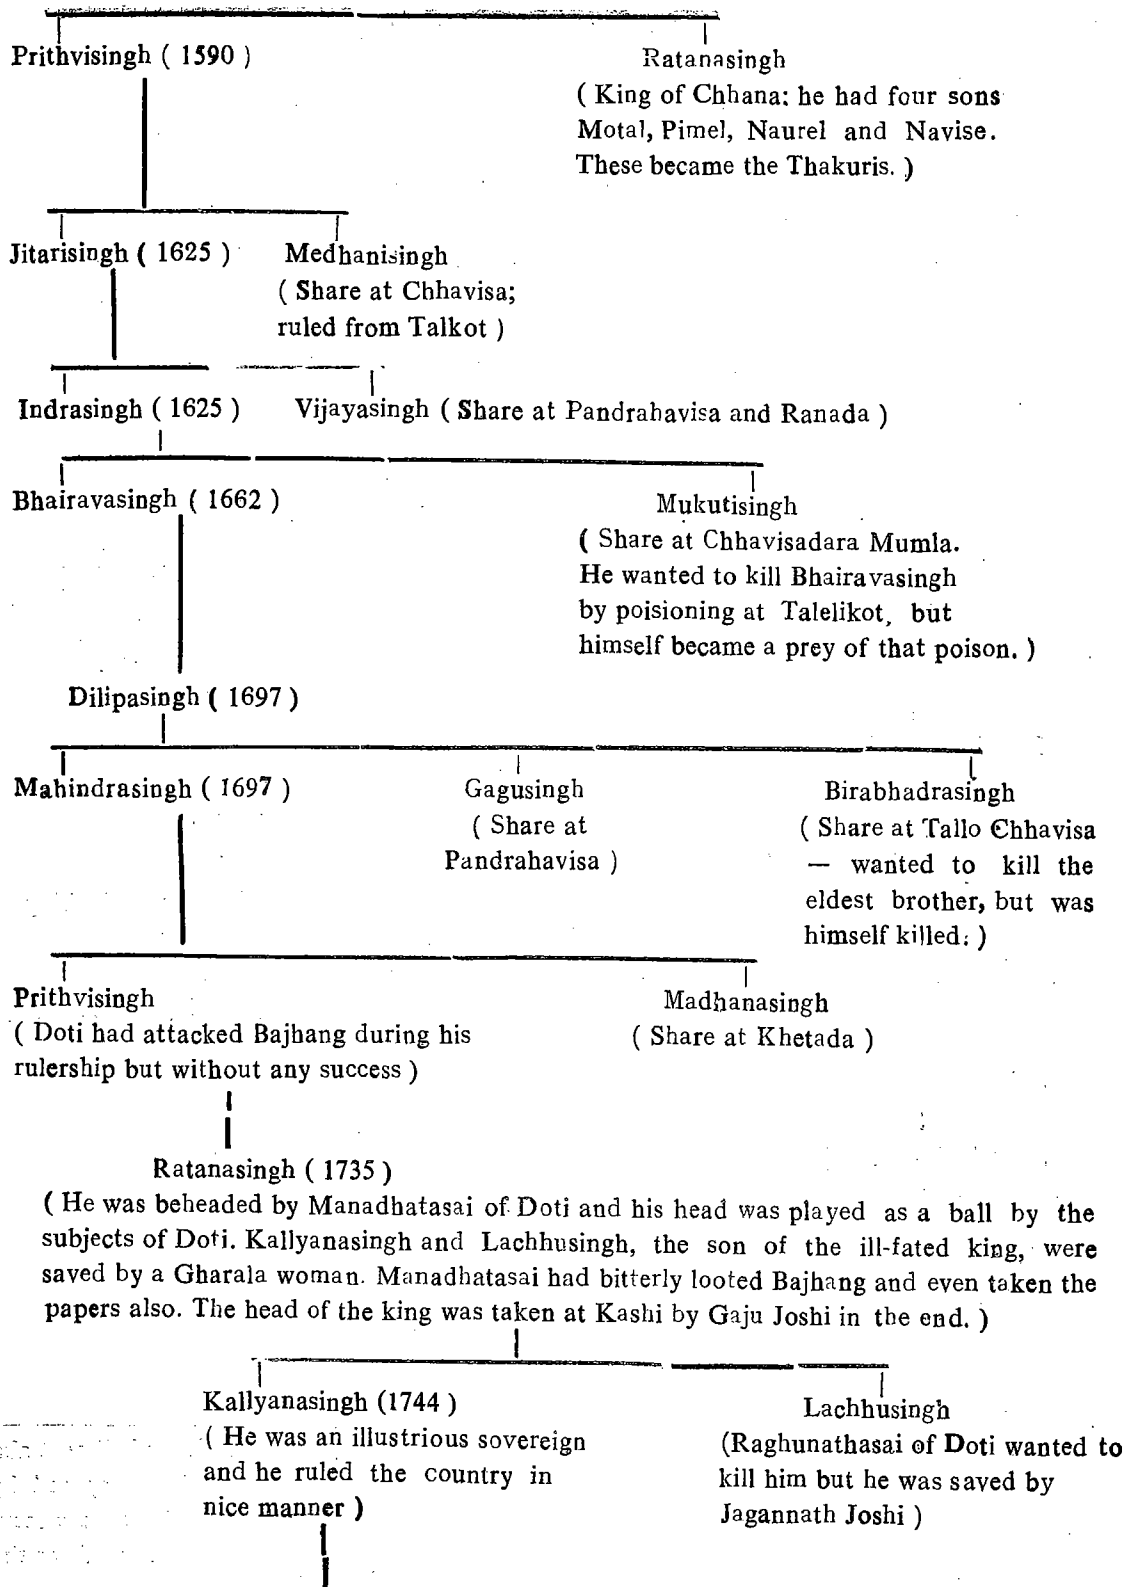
Prithvisingh ( 1590 )

Ratanasingh
( King of Chhana; he had four sons Motal, Pimel, Naurel and Navise. These became the Thakuris. )

Jitarisingh ( 1625 )

Medhanisingh
( Share at Chhavisa; ruled from Talkot )

Indrasingh ( 1625 )

Vijayasingh ( Share at Pandrahavisa and Ranada )

Bhairavasingh ( 1662 )

Mukutisingh
( Share at Chhavisadara Mumla. He wanted to kill Bhairavasingh by poisioning at Talelikot, but himself became a prey of that poison. )

Dilipasingh ( 1697 )

Mahindrasingh ( 1697 )

Gagusingh
( Share at Pandrahavisa )

Birabhadrasingh
( Share at Tallo Chhavisa — wanted to kill the eldest brother, but was himself killed. )

Prithvisingh
( Doti had attacked Bajhang during his rulership but without any success )

Madhanasingh
( Share at Khetada )

Ratanasingh ( 1735 )
( He was beheaded by Manadhatasai of Doti and his head was played as a ball by the subjects of Doti. Kallyanasingh and Lachhusingh, the son of the ill-fated king, were saved by a Gharala woman. Manadhatasai had bitterly looted Bajhang and even taken the papers also. The head of the king was taken at Kashi by Gaju Joshi in the end. )

Kallyanasingh (1744 )
( He was an illustrious sovereign and he ruled the country in nice manner )

Lachhusingh
(Raghunathasai of Doti wanted to kill him but he was saved by Jagannath Joshi )